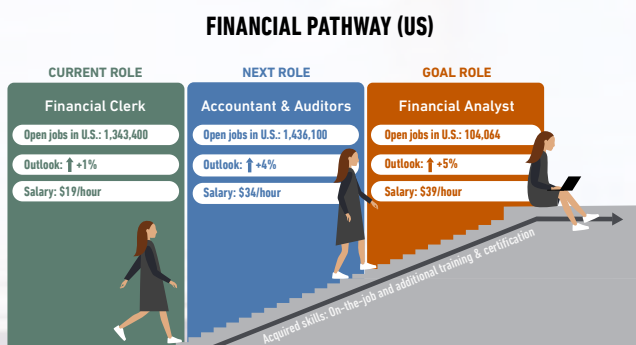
FINANCIAL PATHWAY (US)

CURRENT ROLE

Financial Clerk

Open jobs in U.S.: 1,343,400

Outlook: ↑ +1%

Salary: $19/hour

NEXT ROLE

Accountant & Auditors

Open jobs in U.S.: 1,436,100

Outlook: ↑ +4%

Salary: $34/hour

GOAL ROLE

Financial Analyst

Open jobs in U.S.: 104,064

Outlook: ↑ +5%

Salary: $39/hour

Acquired skills: On-the-job and additional training & certification